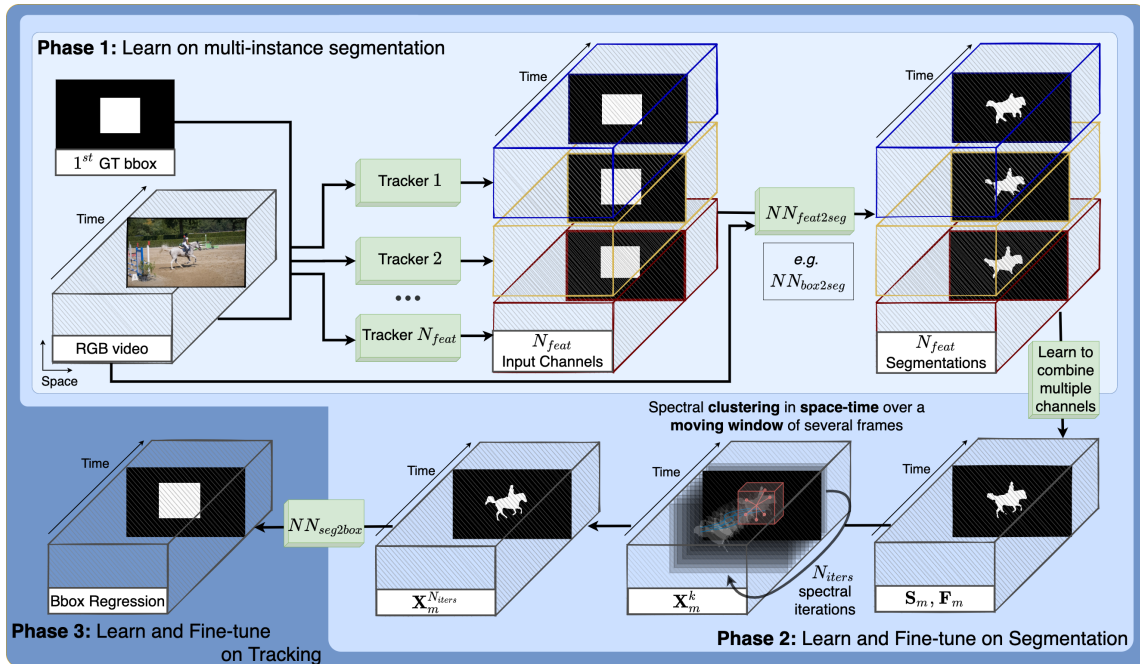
**Phase 1:** Learn on multi-instance segmentation

$1^{st}$ GT bbox

Time

RGB video

Space

Tracker 1

Tracker 2

...

Tracker $N_{feat}$

Time

$N_{feat}$
Input Channels

$NN_{feat2seg}$

*e.g.* $NN_{box2seg}$

Time

$N_{feat}$
Segmentations

Learn to combine multiple channels

Spectral **clustering** in **space-time** over a **moving window** of several frames

Time

$\mathbf{S}_m, \mathbf{F}_m$

Time

$\mathbf{X}_m^k$

$N_{iters}$ spectral iterations

Time

$\mathbf{X}_m^{N_{iters}}$

$NN_{seg2box}$

Time

Bbox Regression

**Phase 3:** Learn and Fine-tune on Tracking

**Phase 2:** Learn and Fine-tune on Segmentation